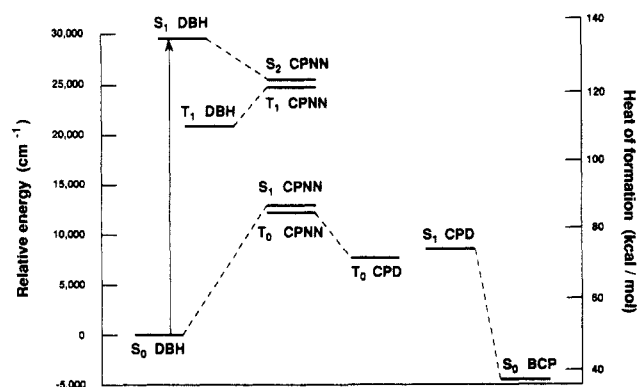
$S_1$ DBH
$S_2$ CPNN
$T_1$ DBH
$T_1$ CPNN
$S_1$ CPNN
$T_0$ CPNN
$T_0$ CPD
$S_1$ CPD
$S_0$ DBH
$S_0$ BCP

Relative energy (cm$^{-1}$)
30,000
25,000
20,000
15,000
10,000
5,000
0
-5,000

Heat of formation (kcal / mol)
140
120
100
80
60
40